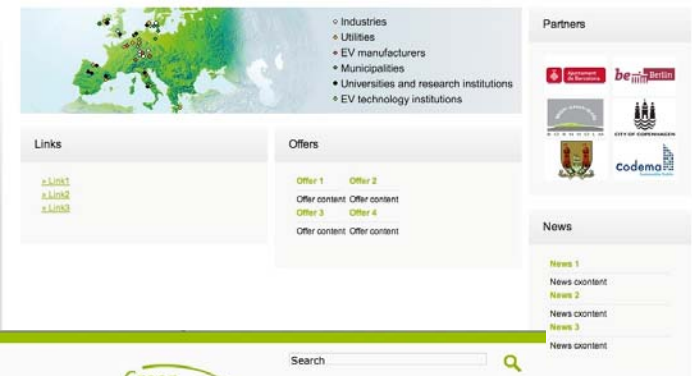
Industries
Utilities
EV manufacturers
Municipalities
Universities and research institutions
EV technology institutions

Partners

Ajuntament de Barcelona
be Berlin
BORNHOLM
CITY OF COPENHAGEN
codema

Links

» Link1
» Link2
» Link3

Offers

| Offer 1 | Offer 2 |
|---|---|
| Offer content | Offer content |
| Offer 3 | Offer 4 |
| Offer content | Offer content |

News

News 1
News cxontent
News 2
News content
News 3
News cxontent

Search